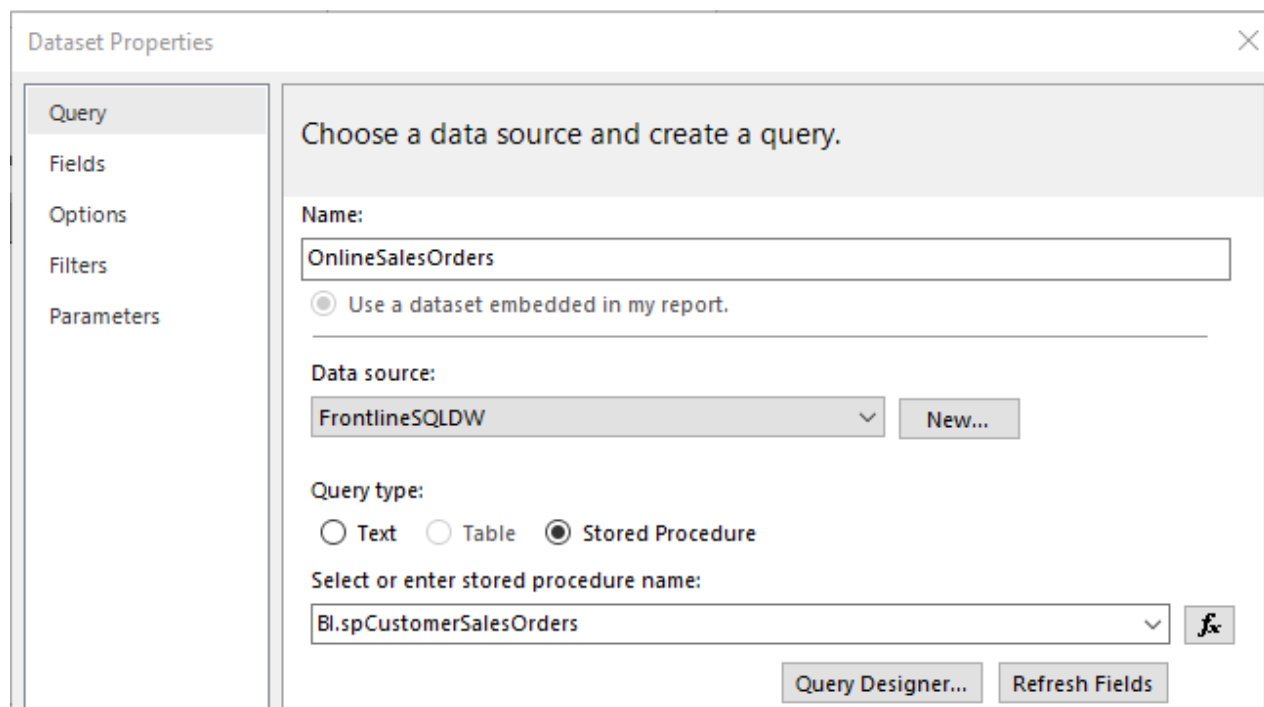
Dataset Properties

Query
Fields
Options
Filters
Parameters

Choose a data source and create a query.

Name:
OnlineSalesOrders
Use a dataset embedded in my report.

Data source:
FrontlineSQLDW
New...

Query type:
Text Table Stored Procedure

Select or enter stored procedure name:
BI.spCustomerSalesOrders
$f_x$

Query Designer... Refresh Fields